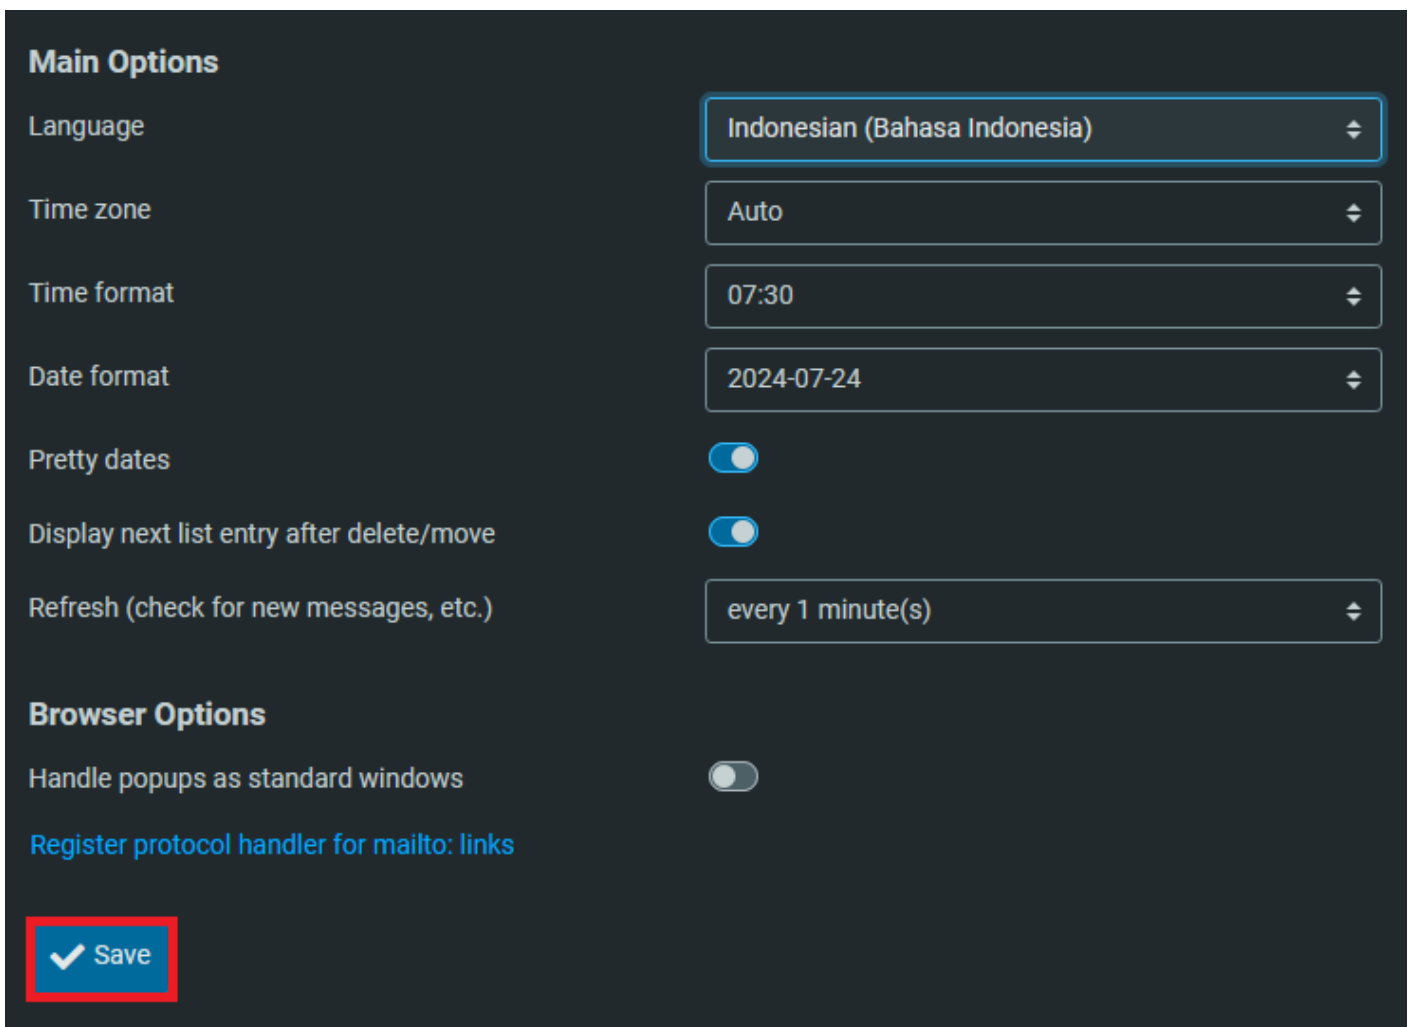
Main Options

Language
Indonesian (Bahasa Indonesia)

Time zone
Auto

Time format
07:30

Date format
2024-07-24

Pretty dates

Display next list entry after delete/move

Refresh (check for new messages, etc.)
every 1 minute(s)

Browser Options

Handle popups as standard windows

Register protocol handler for mailto: links

Save